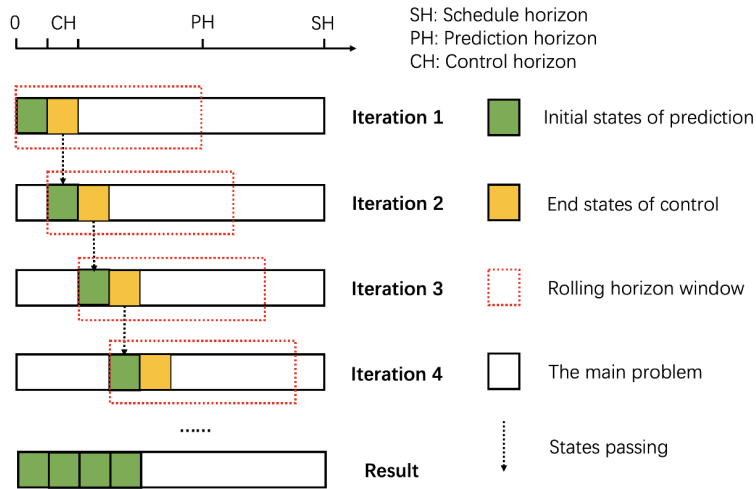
0 CH PH SH

SH: Schedule horizon
PH: Prediction horizon
CH: Control horizon

Iteration 1

Iteration 2

Iteration 3

Iteration 4

......

Result

Initial states of prediction

End states of control

Rolling horizon window

The main problem

States passing